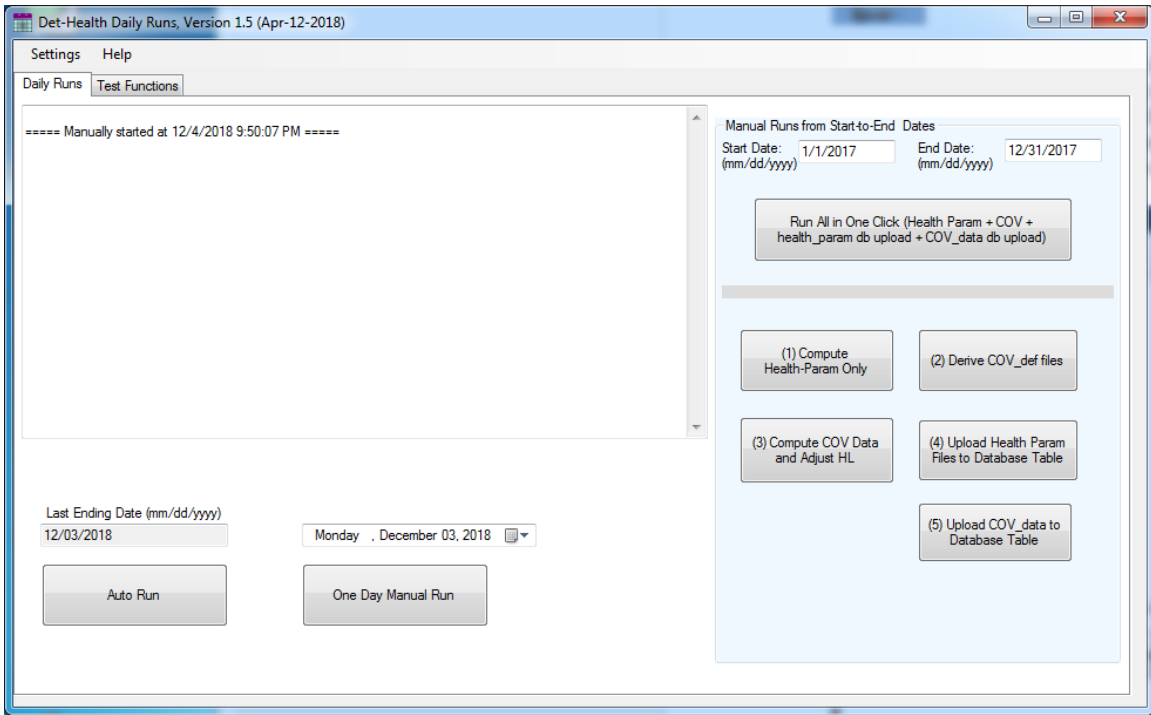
Det-Health Daily Runs, Version 1.5 (Apr-12-2018)

Settings Help

Daily Runs | Test Functions

===== Manually started at 12/4/2018 9:50:07 PM =====

Manual Runs from Start-to-End Dates

Start Date: (mm/dd/yyyy) 1/1/2017

End Date: (mm/dd/yyyy) 12/31/2017

Run All in One Click (Health Param + COV + health_param db upload + COV_data db upload)

(1) Compute Health-Param Only

(2) Derive COV_def files

(3) Compute COV Data and Adjust HL

(4) Upload Health Param Files to Database Table

(5) Upload COV_data to Database Table

Last Ending Date (mm/dd/yyyy)

12/03/2018

Monday , December 03, 2018

Auto Run

One Day Manual Run